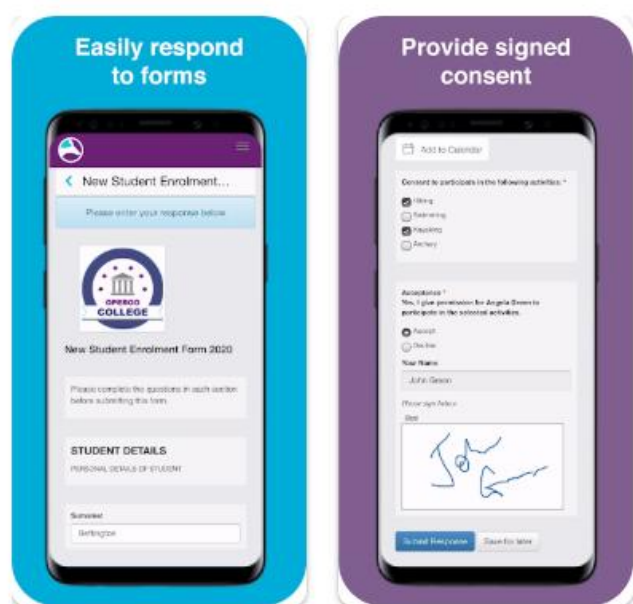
Easily respond to forms

New Student Enrolment...

Please enter your response below

OPEGO COLLEGE

New Student Enrolment Form 2020

Please complete the questions in each section before submitting this form.

STUDENT DETAILS

PERSONAL DETAILS OF STUDENT

Surname

Bellingham

Provide signed consent

Add to Calendar

Consent to participate in the following activities: *

Hiking

Swimming

Kayaking

Archery

Acceptance *

Yes, I give permission for Angela Green to participate in the selected activities.

Accept

Decline

Your Name

John Green

Please sign below

Sign

John Green

Submit Response

Save for later